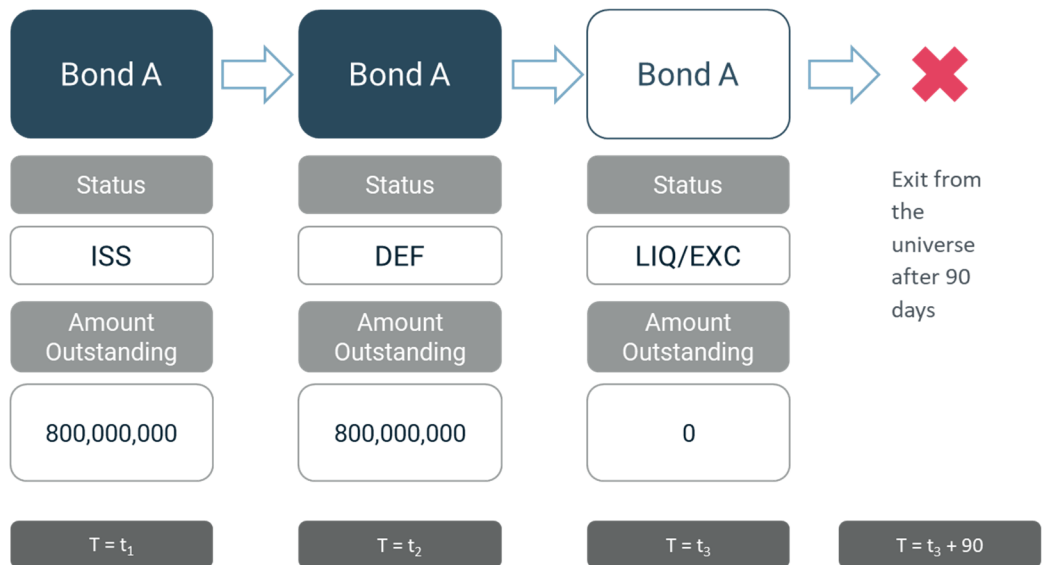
Bond A

Status

ISS

Amount Outstanding

800,000,000

$T = t_1$

Bond A

Status

DEF

Amount Outstanding

800,000,000

$T = t_2$

Bond A

Status

LIQ/EXC

Amount Outstanding

0

$T = t_3$

Exit from the universe after 90 days

$T = t_3 + 90$